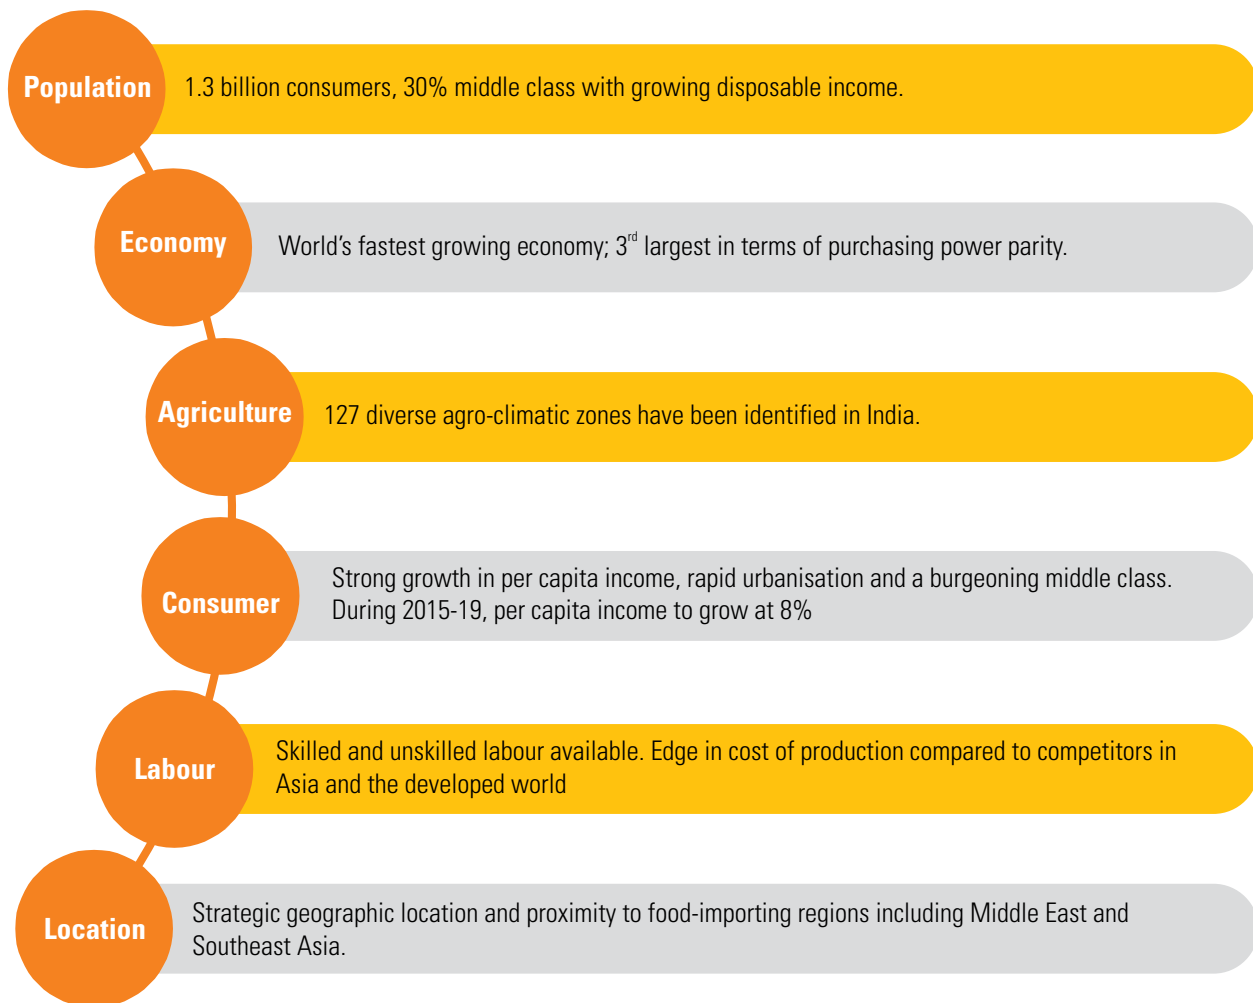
Population
1.3 billion consumers, 30% middle class with growing disposable income.

Economy
World's fastest growing economy; 3$^{rd}$ largest in terms of purchasing power parity.

Agriculture
127 diverse agro-climatic zones have been identified in India.

Consumer
Strong growth in per capita income, rapid urbanisation and a burgeoning middle class. During 2015-19, per capita income to grow at 8%

Labour
Skilled and unskilled labour available. Edge in cost of production compared to competitors in Asia and the developed world

Location
Strategic geographic location and proximity to food-importing regions including Middle East and Southeast Asia.